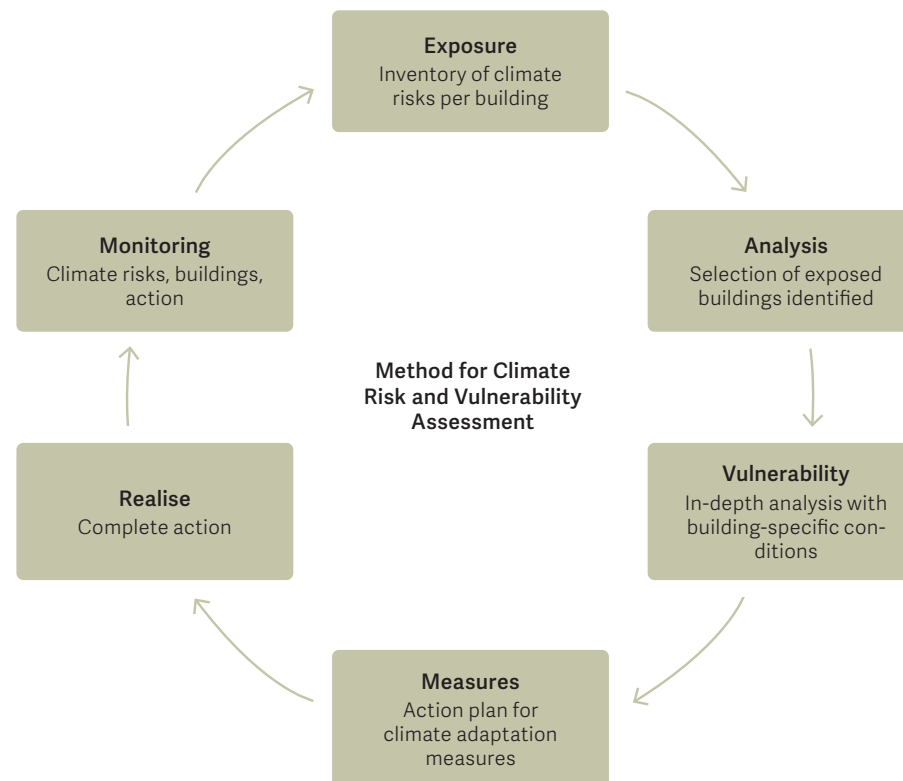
Exposure
Inventory of climate risks per building

Analysis
Selection of exposed buildings identified

Vulnerability
In-depth analysis with building-specific conditions

Measures
Action plan for climate adaptation measures

Realise
Complete action

Monitoring
Climate risks, buildings, action

Method for Climate Risk and Vulnerability Assessment